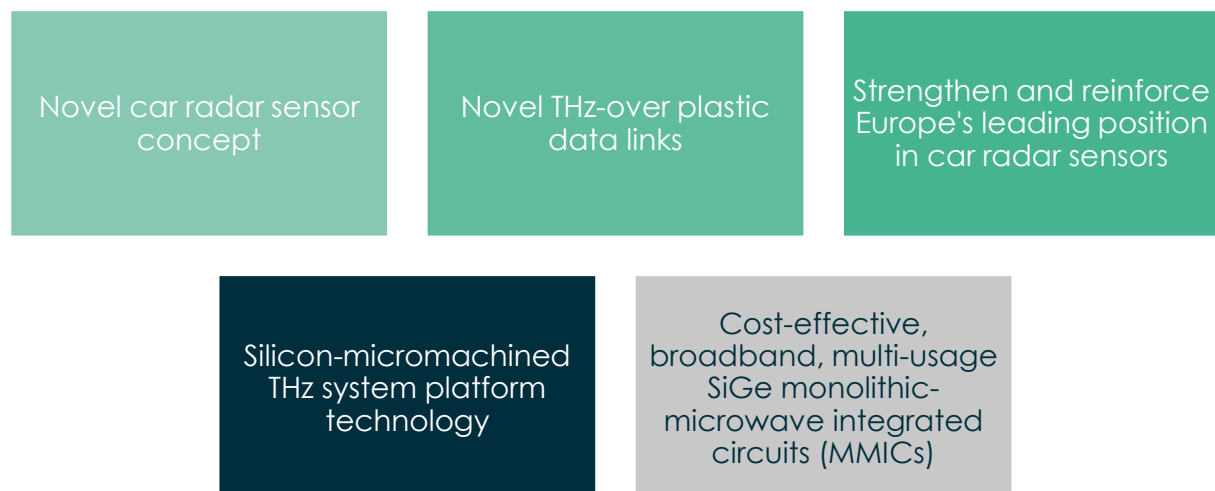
Novel car radar sensor concept

Novel THz-over plastic data links

Strengthen and reinforce Europe's leading position in car radar sensors

Silicon-micromachined THz system platform technology

Cost-effective, broadband, multi-usage SiGe monolithic-microwave integrated circuits (MMICs)